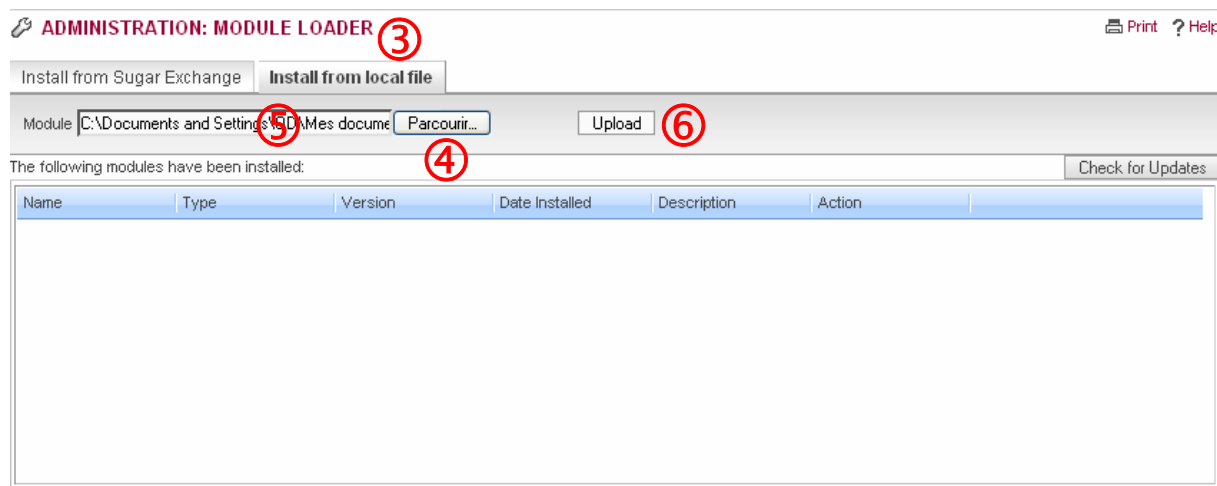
ADMINISTRATION: MODULE LOADER ③

Print ? Help

Install from Sugar Exchange | Install from local file

Module C:\Documents and Settings\⑤D\Mes docume Parcourir... Upload ⑥

④

The following modules have been installed:

Check for Updates

| Name | Type | Version | Date Installed | Description | Action |
|---|---|---|---|---|---|